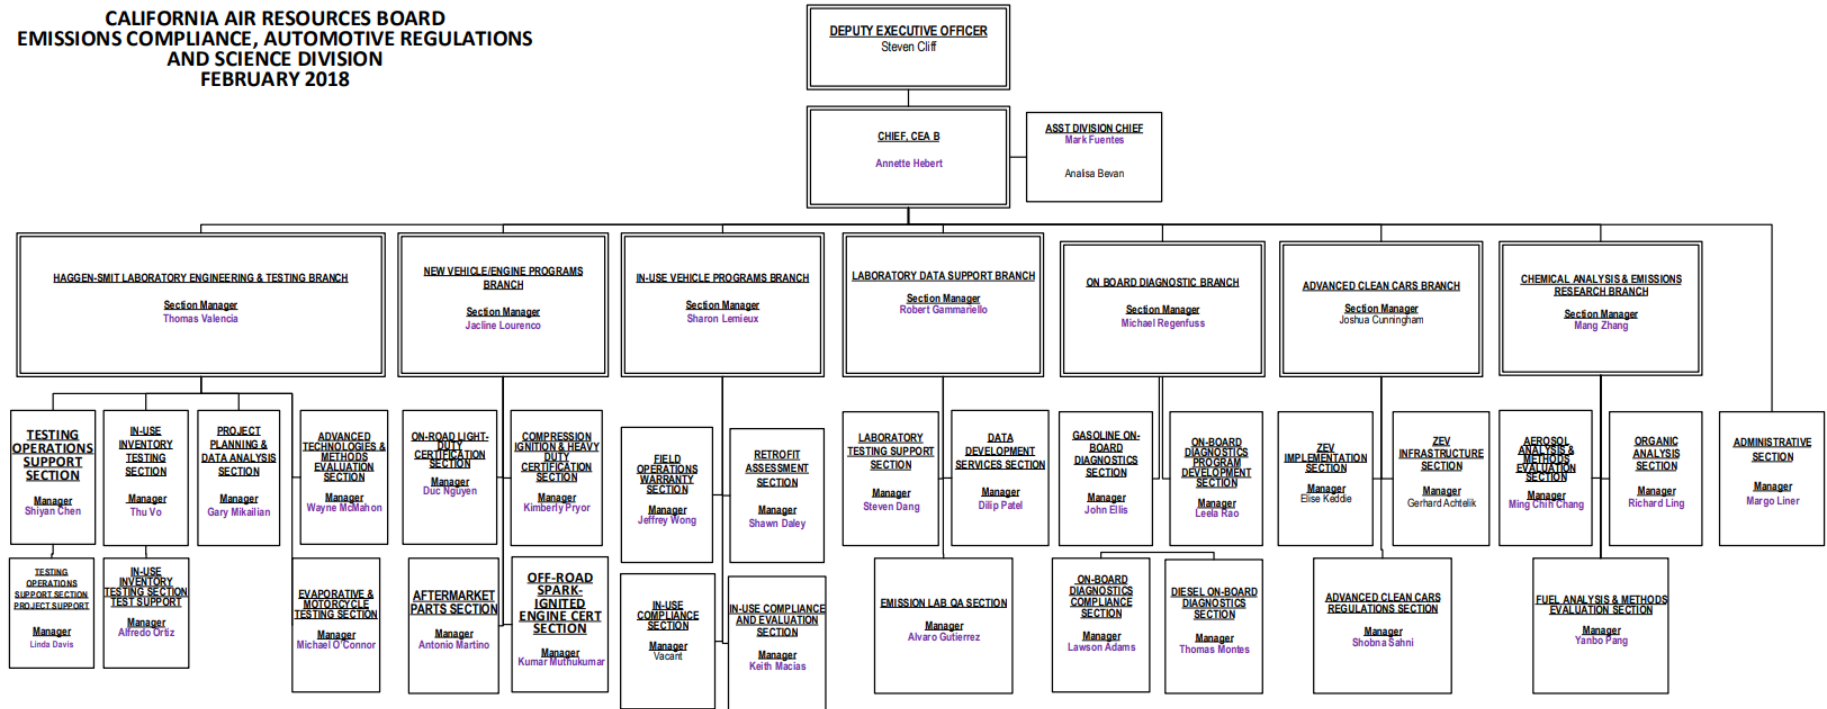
CALIFORNIA AIR RESOURCES BOARD
EMISSIONS COMPLIANCE, AUTOMOTIVE REGULATIONS AND SCIENCE DIVISION
FEBRUARY 2018

DEPUTY EXECUTIVE OFFICER
Steven Cliff

CHIEF, CEA B
Annette Hebert

ASST DIVISION CHIEF
Mark Fuentes

Analisa Bevan

HAGGEN-SMIT LABORATORY ENGINEERING & TESTING BRANCH
Section Manager
Thomas Valencia

NEW VEHICLE/ENGINE PROGRAMS BRANCH
Section Manager
Jacline Lourenco

IN-USE VEHICLE PROGRAMS BRANCH
Section Manager
Sharon Lemieux

LABORATORY DATA SUPPORT BRANCH
Section Manager
Robert Gammariello

ON BOARD DIAGNOSTIC BRANCH
Section Manager
Michael Regenfuss

ADVANCED CLEAN CARS BRANCH
Section Manager
Joshua Cunningham

CHEMICAL ANALYSIS & EMISSIONS RESEARCH BRANCH
Section Manager
Mang Zhang

TESTING OPERATIONS SUPPORT SECTION
Manager
Shiyan Chen

IN-USE INVENTORY TESTING SECTION
Manager
Thu Vo

PROJECT PLANNING & DATA ANALYSIS SECTION
Manager
Gary Mikailian

ADVANCED TECHNOLOGIES & METHODS EVALUATION SECTION
Manager
Wayne McMahon

ON-ROAD LIGHT-DUTY CERTIFICATION SECTION
Manager
Duc Nguyen

COMPRESSION IGNITION & HEAVY DUTY CERTIFICATION SECTION
Manager
Kimberly Pryor

FIELD OPERATIONS WARRANTY SECTION
Manager
Jeffrey Wong

RETROFIT ASSESSMENT SECTION
Manager
Shawn Daley

LABORATORY TESTING SUPPORT SECTION
Manager
Steven Dang

DATA DEVELOPMENT SERVICES SECTION
Manager
Dilip Patel

GASOLINE ON-BOARD DIAGNOSTICS SECTION
Manager
John Ellis

ON-BOARD DIAGNOSTICS PROGRAM DEVELOPMENT SECTION
Manager
Leela Rao

ZEV IMPLEMENTATION SECTION
Manager
Elise Keddie

ZEV INFRASTRUCTURE SECTION
Manager
Gerhard Achtelik

AEROSOL ANALYSIS & METHODS EVALUATION SECTION
Manager
Ming Chih Chang

ORGANIC ANALYSIS SECTION
Manager
Richard Ling

ADMINISTRATIVE SECTION
Manager
Margo Liner

TESTING OPERATIONS SUPPORT SECTION PROJECT SUPPORT
Manager
Linda Davis

IN-USE INVENTORY TESTING SECTION TEST SUPPORT
Manager
Alfredo Ortiz

EVAPORATIVE & MOTORCYCLE TESTING SECTION
Manager
Michael O'Connor

AFTERMARKET PARTS SECTION
Manager
Antonio Martino

OFF-ROAD SPARK-IGNITED ENGINE CERT SECTION
Manager
Kumar Muthukumar

IN-USE COMPLIANCE SECTION
Manager
Vacant

IN-USE COMPLIANCE AND EVALUATION SECTION
Manager
Keith Macias

EMISSION LAB QA SECTION
Manager
Alvaro Gutierrez

ON-BOARD DIAGNOSTICS COMPLIANCE SECTION
Manager
Lawson Adams

DIESEL ON-BOARD DIAGNOSTICS SECTION
Manager
Thomas Montes

ADVANCED CLEAN CARS REGULATIONS SECTION
Manager
Shobna Sahni

FUEL ANALYSIS & METHODS EVALUATION SECTION
Manager
Yanbo Pang